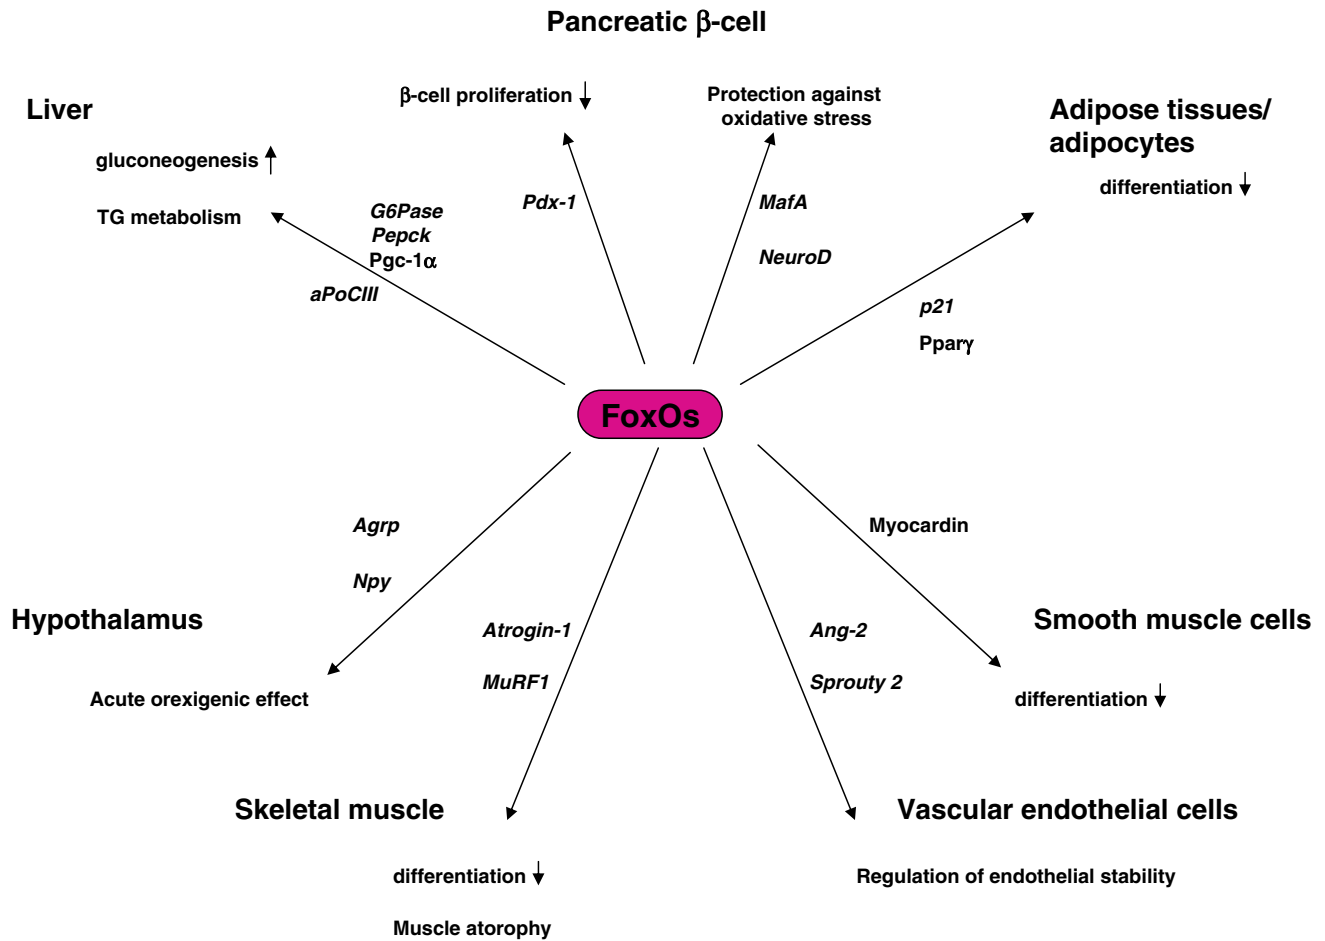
Pancreatic β-cell

β-cell proliferation ↓

Protection against oxidative stress

Liver

gluconeogenesis ↑

TG metabolism

Adipose tissues/ adipocytes

differentiation ↓

G6Pase
Pepck
Pgc-1α
aPoCIII

Pdx-1

MafA

NeuroD

p21

Pparγ

FoxOs

Agrp

Npy

Myocardin

Hypothalamus

Acute orexigenic effect

Atrogin-1

MuRF1

Ang-2

Sprouty 2

Smooth muscle cells

differentiation ↓

Skeletal muscle

differentiation ↓

Muscle atorophy

Vascular endothelial cells

Regulation of endothelial stability